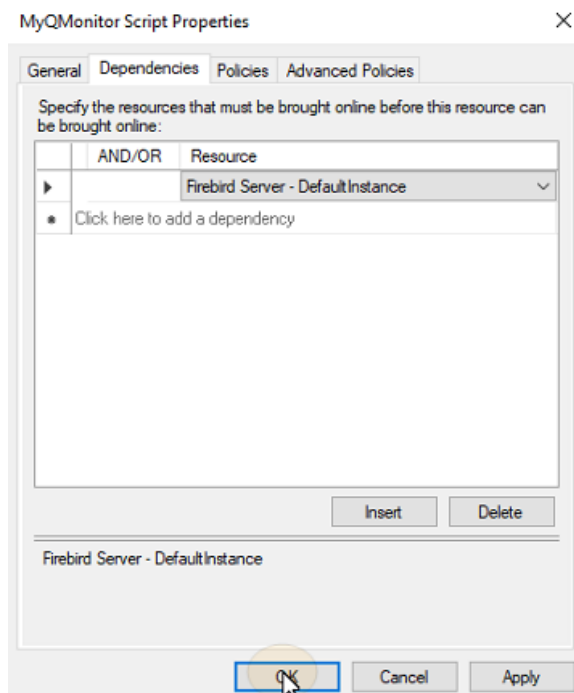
MyQMonitor Script Properties

×

General | Dependencies | Policies | Advanced Policies

Specify the resources that must be brought online before this resource can be brought online:

| | AND/OR | Resource |
|---|---|---|
| ▶ | | Firebird Server - DefaultInstance |
| * | Click here to add a dependency | |

Insert | Delete

Firebird Server - DefaultInstance

OK | Cancel | Apply